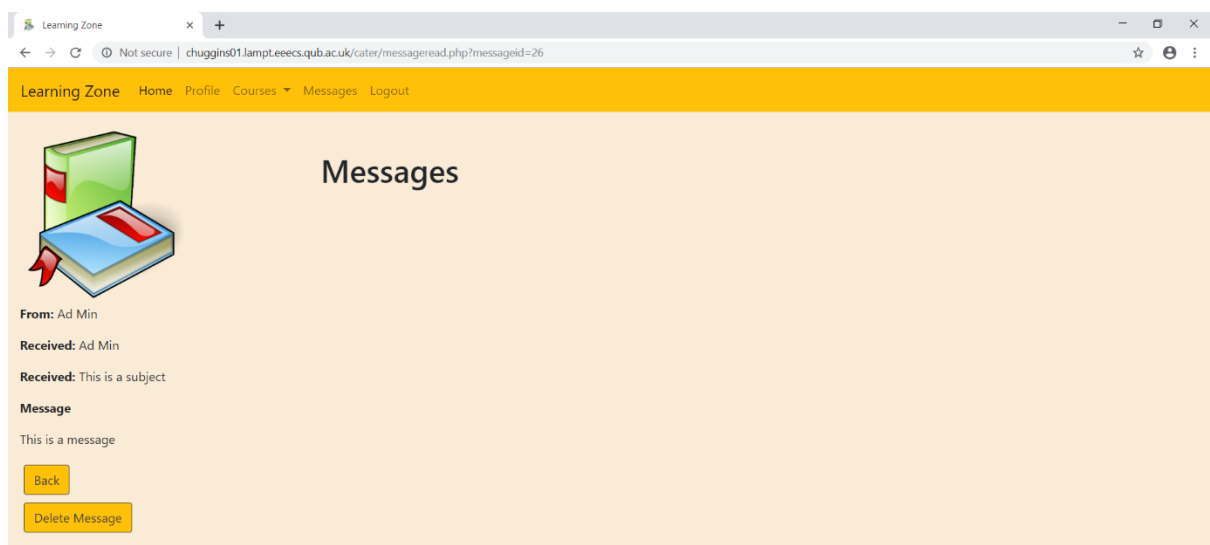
Learning Zone ×
+

Not secure | chuggins01.lampt.eeecs.qub.ac.uk/cater/messageread.php?messageid=26

Learning Zone Home Profile Courses Messages Logout

Messages

**From:** Ad Min

**Received:** Ad Min

**Received:** This is a subject

**Message**

This is a message

Back

Delete Message